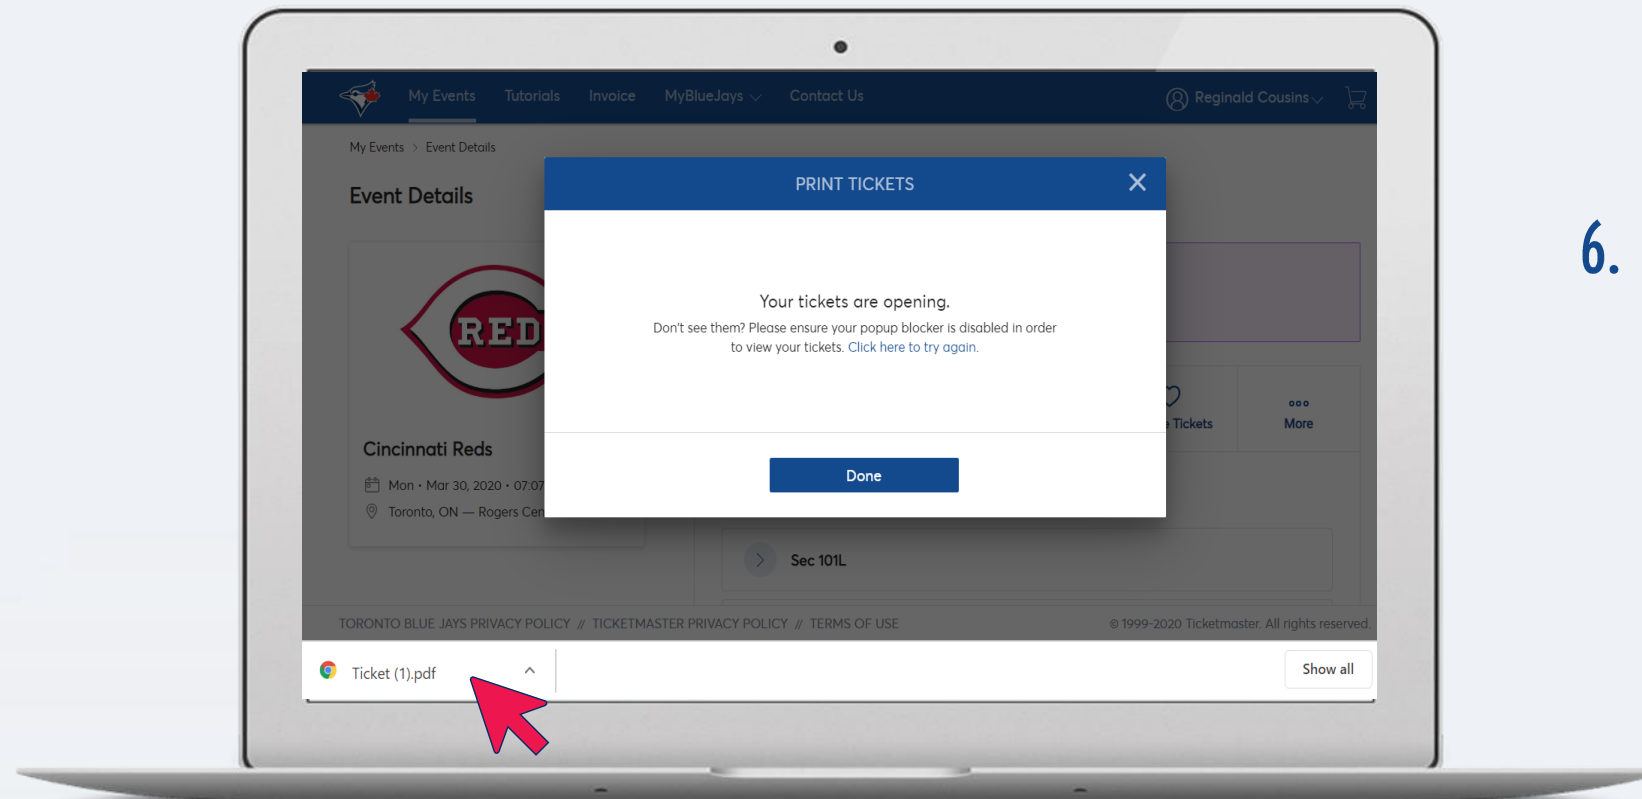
My Events Tutorials Invoice MyBlueJays Contact Us

Reginald Cousins

My Events > Event Details

Event Details

REDS

Cincinnati Reds

Mon • Mar 30, 2020 • 07:07

Toronto, ON — Rogers Cen

PRINT TICKETS

Your tickets are opening.

Don't see them? Please ensure your popup blocker is disabled in order to view your tickets. Click here to try again.

Done

Tickets

More

Sec 101L

TORONTO BLUE JAYS PRIVACY POLICY // TICKETMASTER PRIVACY POLICY // TERMS OF USE

© 1999-2020 Ticketmaster. All rights reserved

Ticket (1).pdf

Show all

6.